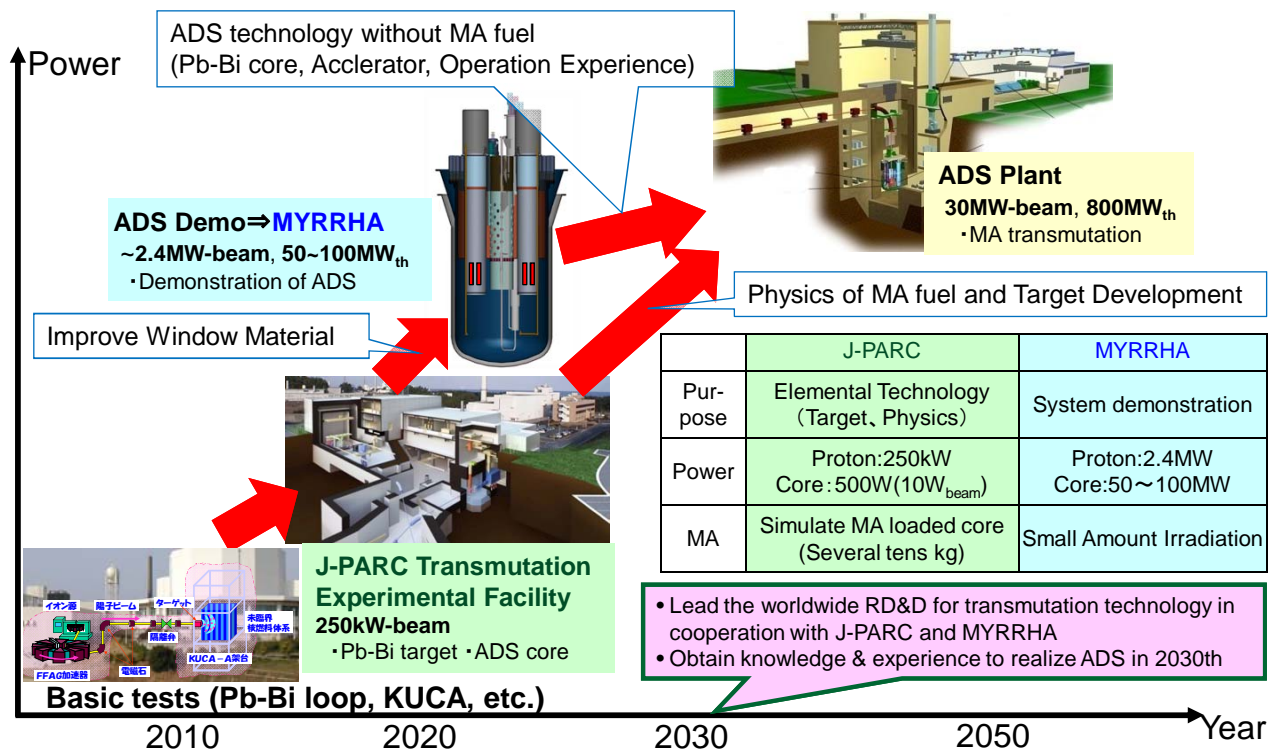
Power

ADS technology without MA fuel
(Pb-Bi core, Acclerator, Operation Experience)

ADS Plant
30MW-beam, 800MW$_{th}$
・MA transmutation

ADS Demo⇒MYRRHA
~2.4MW-beam, 50~100MW$_{th}$
・Demonstration of ADS

Physics of MA fuel and Target Development

Improve Window Material

| | J-PARC | MYRRHA |
|---|---|---|
| Pur-pose | Elemental Technology (Target、Physics) | System demonstration |
| Power | Proton:250kW Core：500W(10W$_{beam}$) | Proton:2.4MW Core:50～100MW |
| MA | Simulate MA loaded core (Several tens kg) | Small Amount Irradiation |

イオン源
陽子ビーム
ターゲット
隔離弁
未臨界 核燃料体系
電磁石
KUCA－A架台
FFAG加速器

J-PARC Transmutation Experimental Facility
250kW-beam
・Pb-Bi target ・ADS core

• Lead the worldwide RD&D for transmutation technology in cooperation with J-PARC and MYRRHA
• Obtain knowledge & experience to realize ADS in 2030th

Basic tests (Pb-Bi loop, KUCA, etc.)

2010 2020 2030 2050 Year